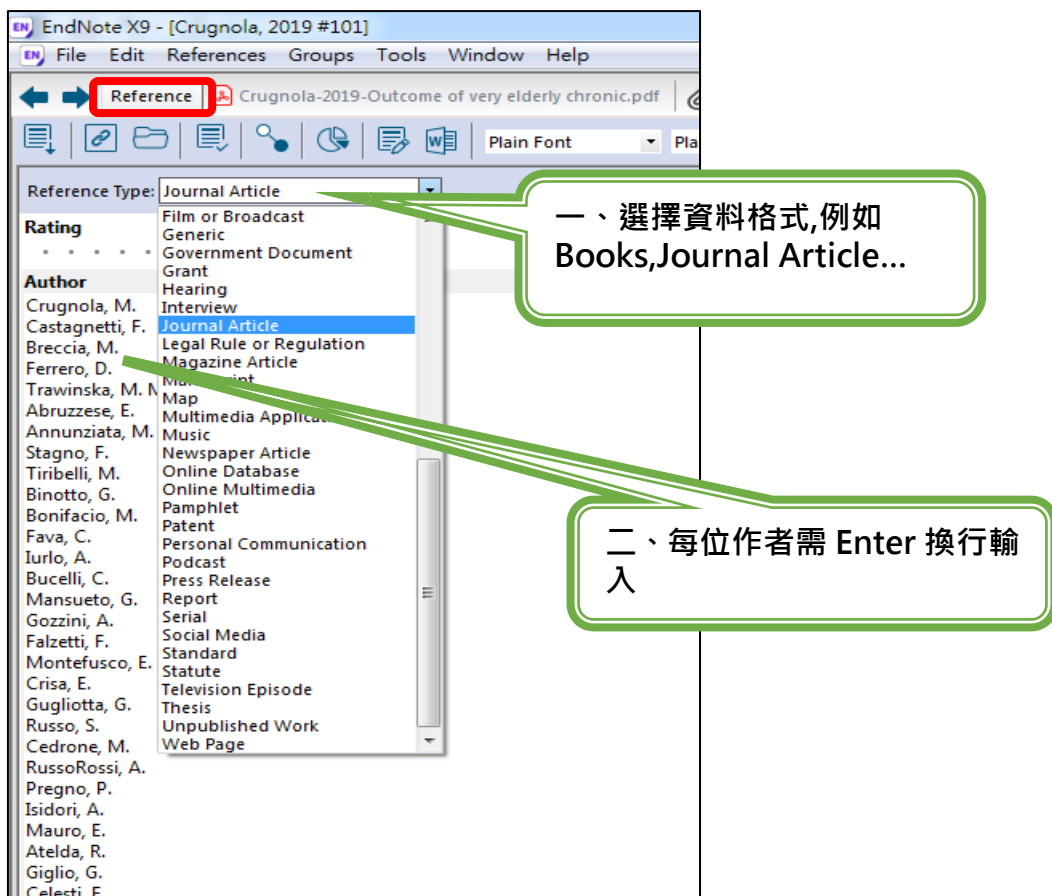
EndNote X9 - [Crugnola, 2019 #101]
File Edit References Groups Tools Window Help

Reference
Crugnola-2019-Outcome of very elderly chronic.pdf

Plain Font
Pla

Reference Type: Journal Article

Rating

Author
Crugnola, M.
Castagnetti, F.
Breccia, M.
Ferrero, D.
Trawinska, M. M
Abruzzese, E.
Annunziata, M.
Stagno, F.
Tiribelli, M.
Binotto, G.
Bonifacio, M.
Fava, C.
Iurlo, A.
Bucelli, C.
Mansueto, G.
Gozzini, A.
Falzetti, F.
Montefusco, E.
Crisa, E.
Gugliotta, G.
Russo, S.
Cedrone, M.
RussoRossi, A.
Pregno, P.
Isidori, A.
Mauro, E.
Atelda, R.
Giglio, G.
Celesti, F.

Film or Broadcast
Generic
Government Document
Grant
Hearing
Interview
Journal Article
Legal Rule or Regulation
Magazine Article
Ma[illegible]
Map
Multimedia Applica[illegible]
Music
Newspaper Article
Online Database
Online Multimedia
Pamphlet
Patent
Personal Communication
Podcast
Press Release
Report
Serial
Social Media
Standard
Statute
Television Episode
Thesis
Unpublished Work
Web Page

一、選擇資料格式,例如 Books,Journal Article...

二、每位作者需 Enter 換行輸入